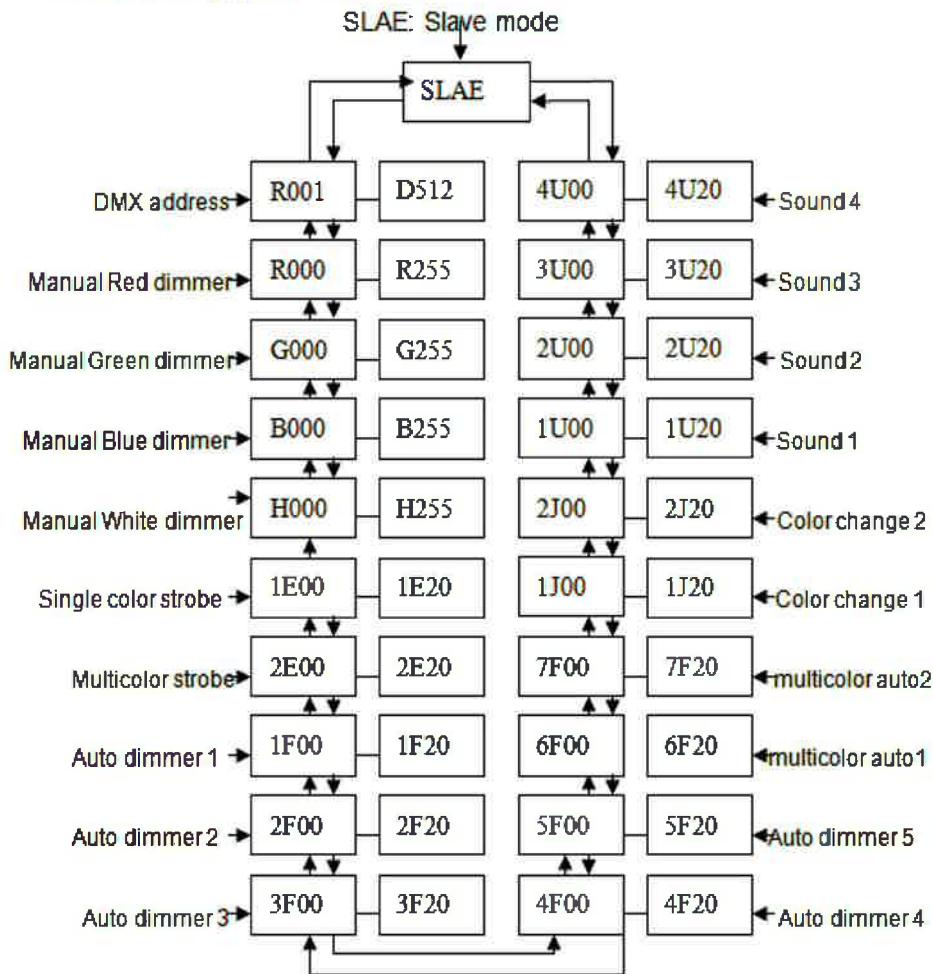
SLAE: Slave mode

SLAE

DMX address R001 D512
Manual Red dimmer R000 R255
Manual Green dimmer G000 G255
Manual Blue dimmer B000 B255
Manual White dimmer H000 H255
Single color strobe 1E00 1E20
Multicolor strobe 2E00 2E20
Auto dimmer 1 1F00 1F20
Auto dimmer 2 2F00 2F20
Auto dimmer 3 3F00 3F20

4U00 4U20 Sound 4
3U00 3U20 Sound 3
2U00 2U20 Sound 2
1U00 1U20 Sound 1
2J00 2J20 Color change 2
1J00 1J20 Color change 1
7F00 7F20 multicolor auto2
6F00 6F20 multicolor auto1
5F00 5F20 Auto dimmer 5
4F00 4F20 Auto dimmer 4